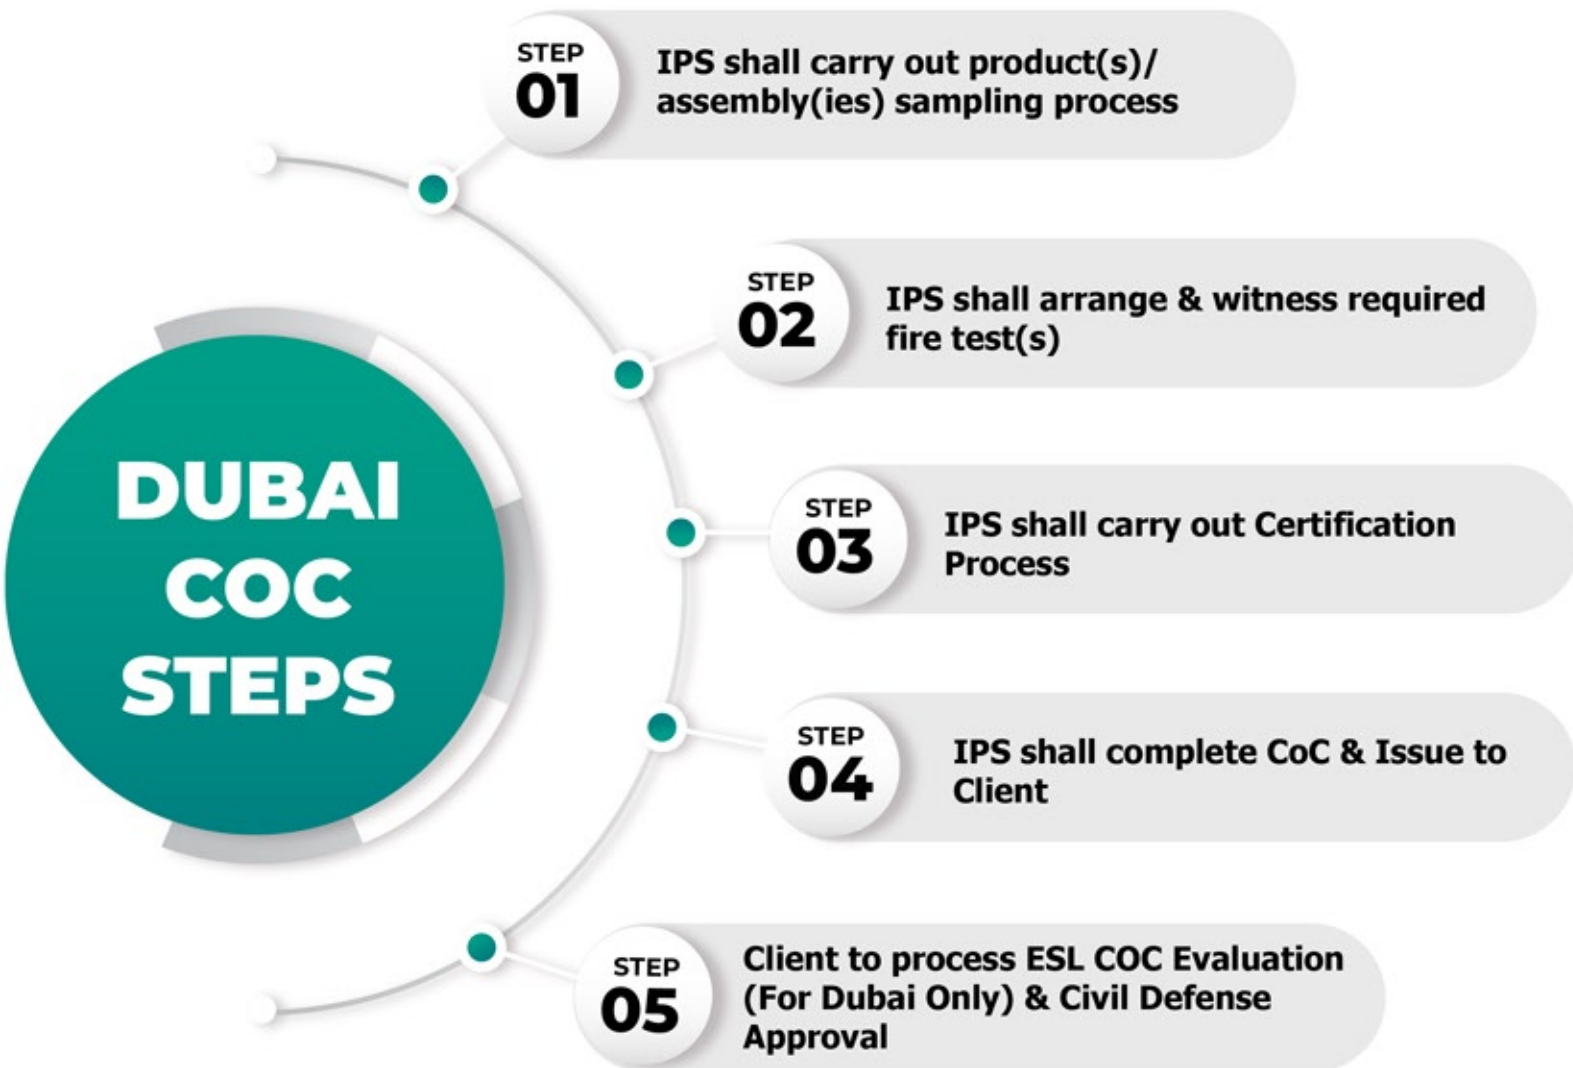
DUBAI COC STEPS

STEP 01
IPS shall carry out product(s)/ assembly(ies) sampling process

STEP 02
IPS shall arrange & witness required fire test(s)

STEP 03
IPS shall carry out Certification Process

STEP 04
IPS shall complete CoC & Issue to Client

STEP 05
Client to process ESL COC Evaluation (For Dubai Only) & Civil Defense Approval